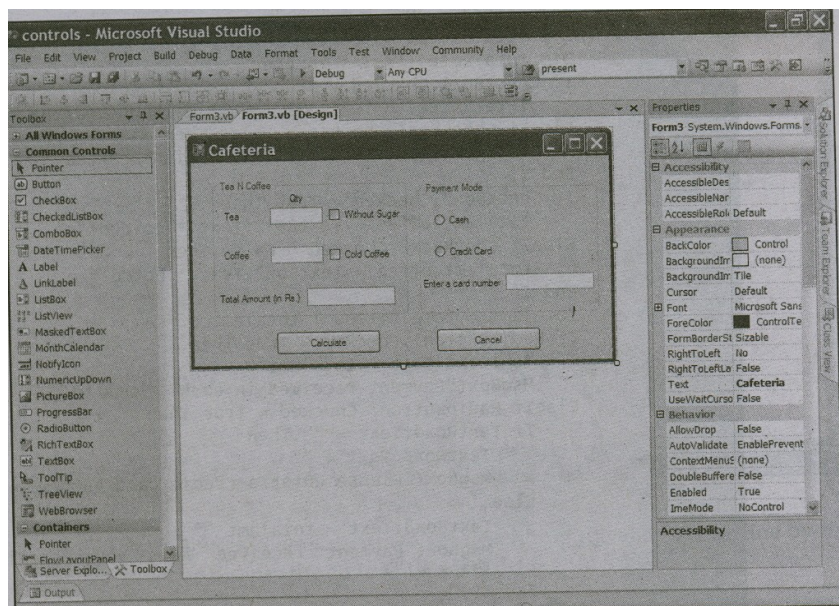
controls - Microsoft Visual Studio

File Edit View Project Build Debug Data Format Tools Test Window Community Help

Debug Any CPU present

Toolbox
All Windows Forms
Common Controls
Pointer
Button
CheckBox
CheckedListBox
ComboBox
DateTimePicker
Label
LinkLabel
ListBox
ListView
MaskedTextBox
MonthCalendar
NotifyIcon
NumericUpDown
PictureBox
ProgressBar
RadioButton
RichTextBox
TextBox
ToolTip
TreeView
WebBrowser
Containers
Pointer
FlowLayoutPanel
Server Explo... Toolbox

Form3.vb Form3.vb [Design]

Cafeteria

Tea N Coffee
Qty
Tea
Without Sugar
Coffee
Cold Coffee
Total Amount (in Rs.)
Payment Mode
Cash
Credit Card
Enter a card number
Calculate
Cancel

Properties
Form3 System.Windows.Forms.

| | |
|---|---|
| Accessibility | |
| AccessibleDes | |
| AccessibleNar | |
| AccessibleRol | Default |
| Appearance | |
| BackColor | Control |
| BackgroundIm | (none) |
| BackgroundIm | Tile |
| Cursor | Default |
| Font | Microsoft Sans |
| ForeColor | ControlTe |
| FormBorderSt | Sizable |
| RightToLeft | No |
| RightToLeftLa | False |
| Text | Cafeteria |
| UseWaitCurso | False |
| Behavior | |
| AllowDrop | False |
| AutoValidate | EnablePrevent |
| ContextMenuS | (none) |
| DoubleBuffere | False |
| Enabled | True |
| ImeMode | NoControl |

Accessibility

Solution Explorer
Team Explorer
Class View

Output